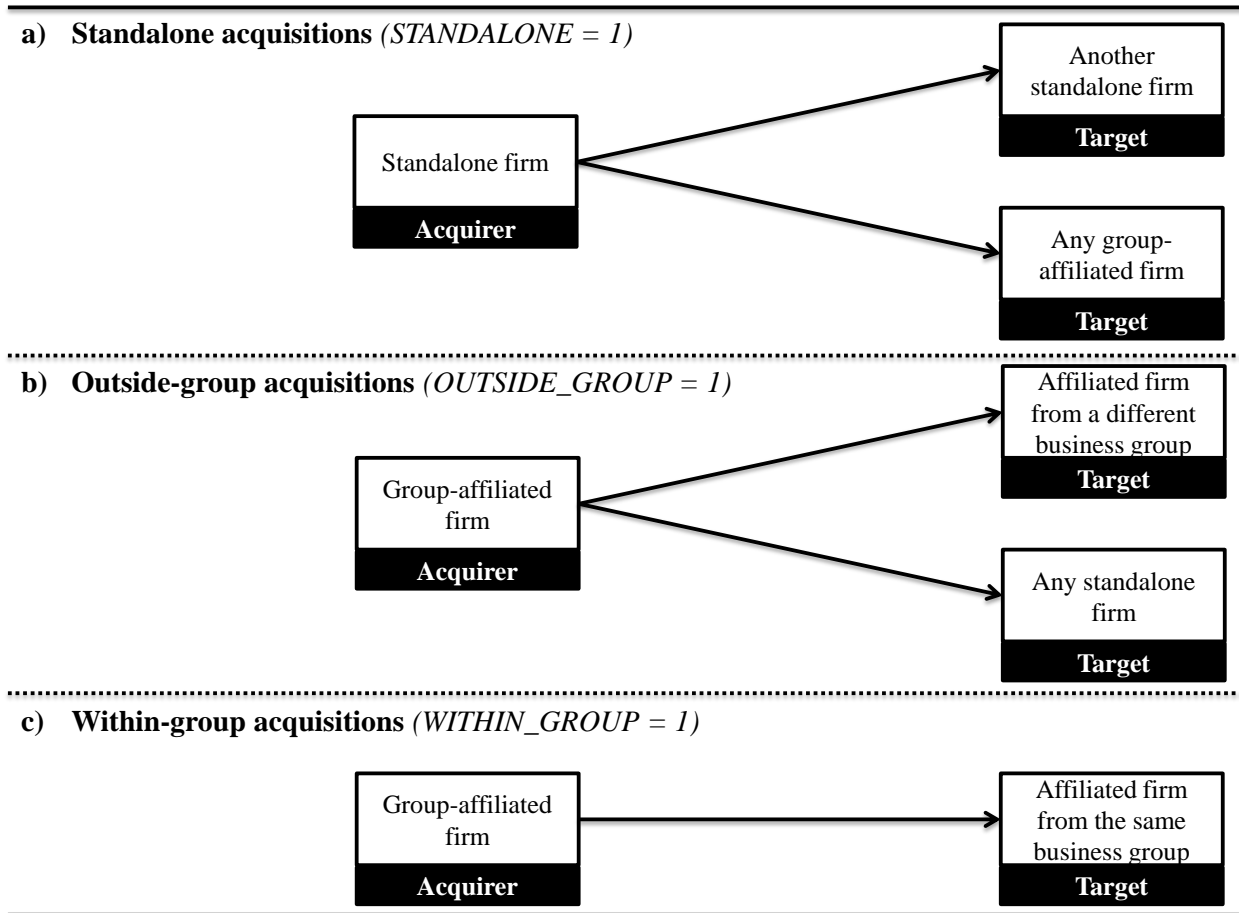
a) **Standalone acquisitions** *(STANDALONE = 1)*

Standalone firm
Acquirer

Another standalone firm
Target

Any group-affiliated firm
Target

b) **Outside-group acquisitions** *(OUTSIDE_GROUP = 1)*

Group-affiliated firm
Acquirer

Affiliated firm from a different business group
Target

Any standalone firm
Target

c) **Within-group acquisitions** *(WITHIN_GROUP = 1)*

Group-affiliated firm
Acquirer

Affiliated firm from the same business group
Target